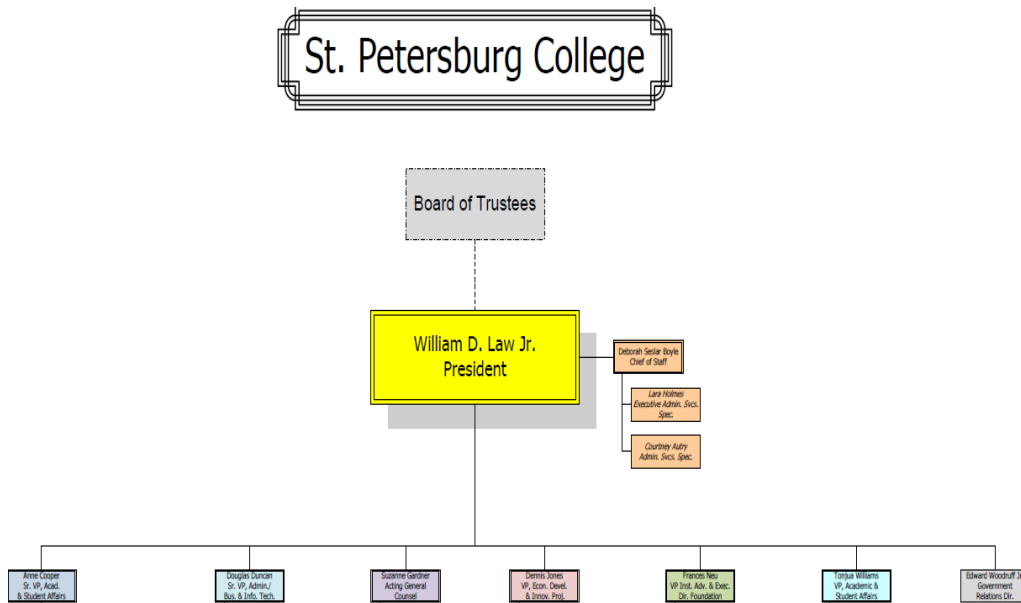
St. Petersburg College

Board of Trustees

William D. Law Jr.
President

Deborah Seslar Boyle
Chief of Staff

Lara Holmes
Executive Admin. Svcs. Spec.

Courtney Autry
Admin. Svcs. Spec.

Anne Cooper
Sr. VP, Acad. & Student Affairs

Douglas Duncan
Sr. VP, Admin./ Bus. & Info. Tech.

Suzanne Gardner
Acting General Counsel

Dennis Jones
VP, Econ. Devel. & Innov. Proj.

Frances Neu
VP Inst. Adv. & Exec. Dir. Foundation

Tonjua Williams
VP, Academic & Student Affairs

Edward Woodruff Jr.
Government Relations Dir.